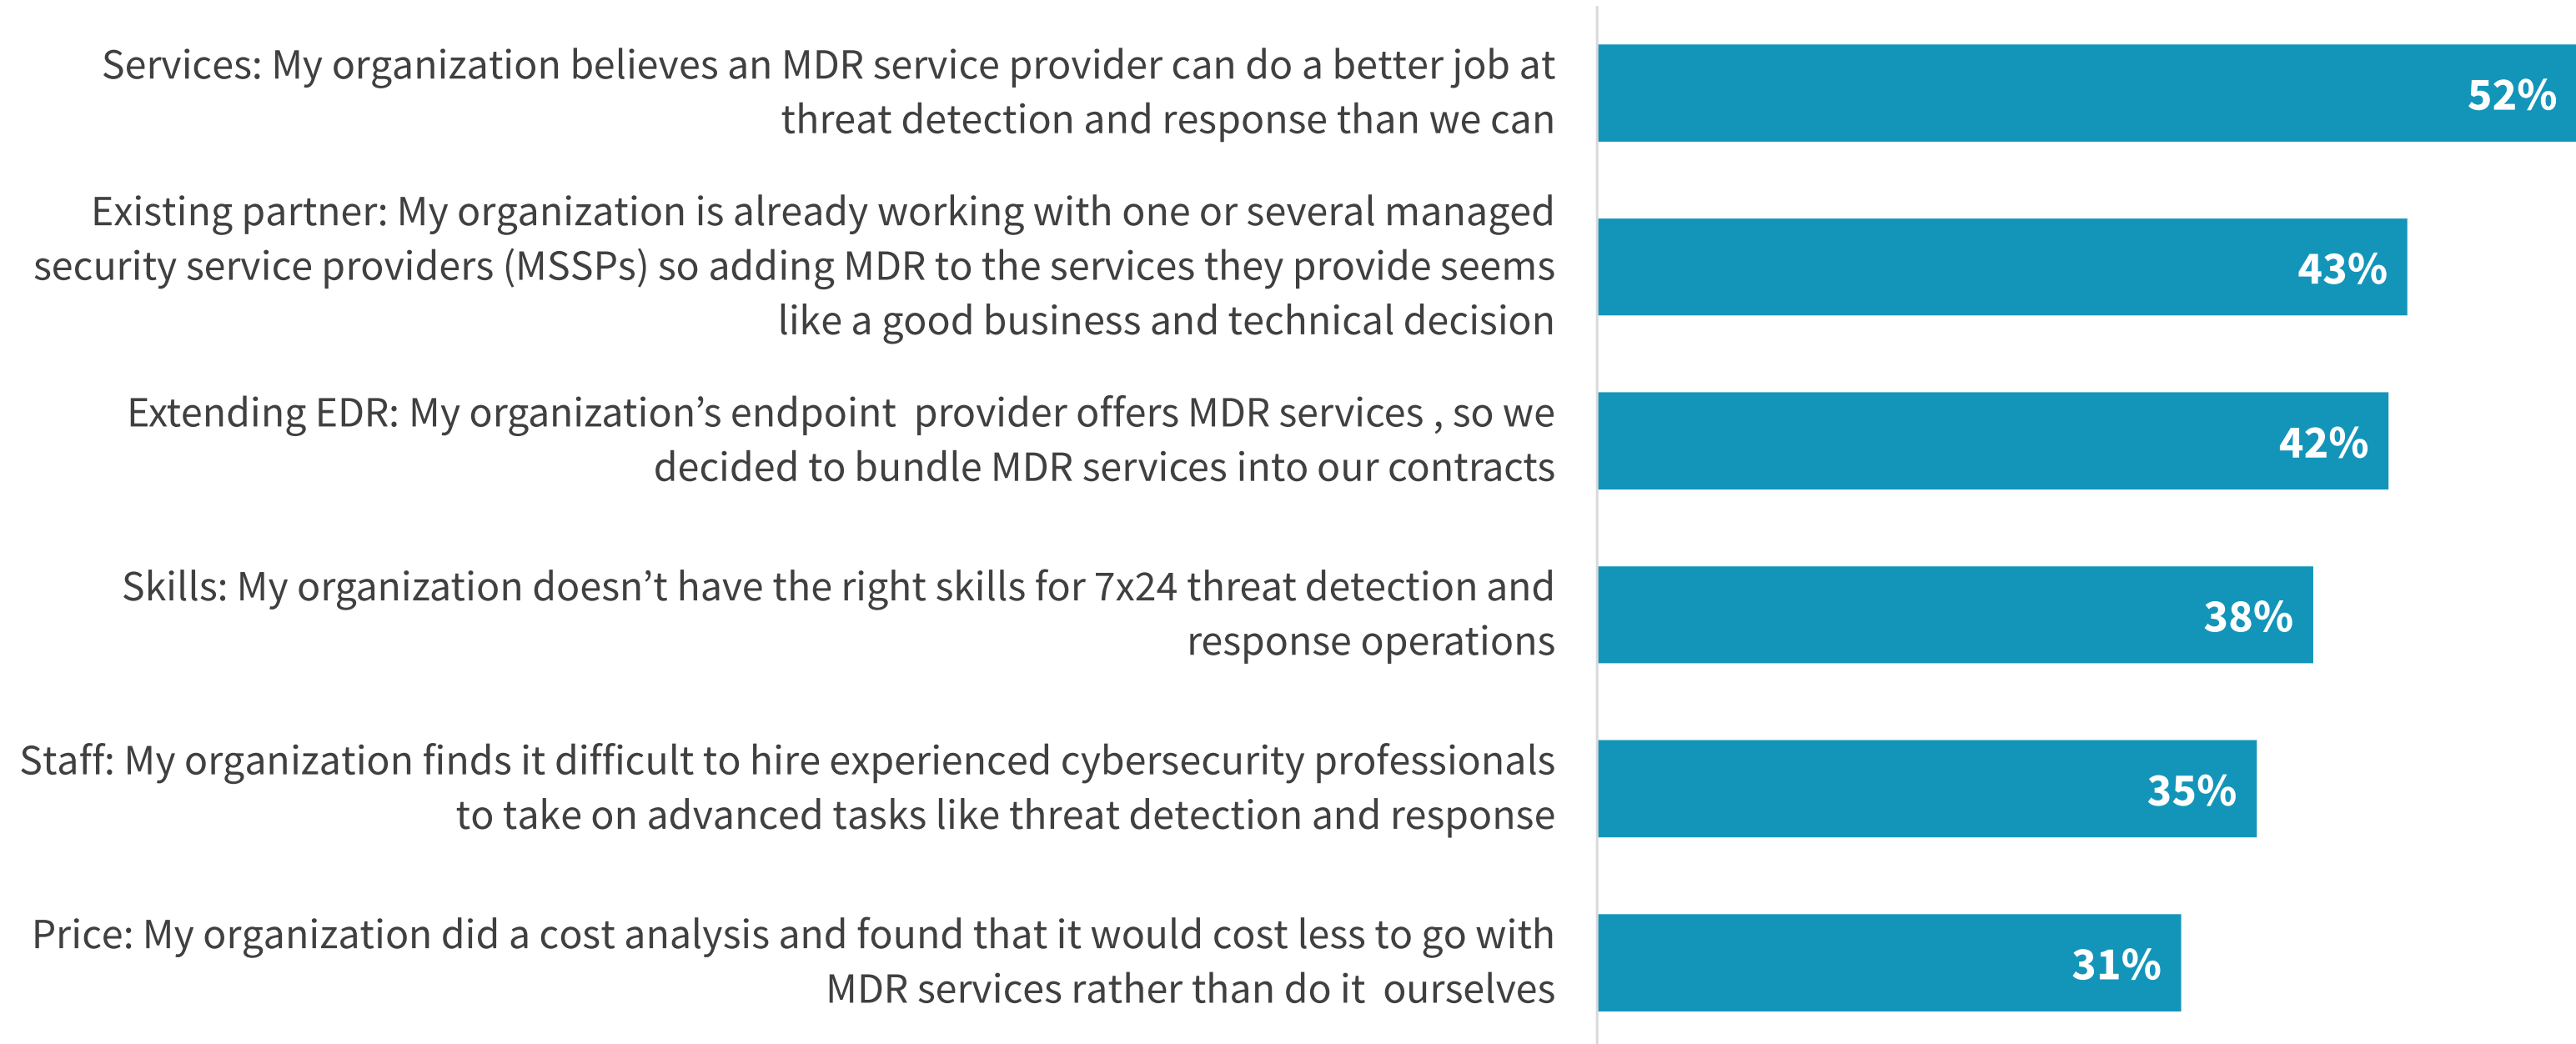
Services: My organization believes an MDR service provider can do a better job at threat detection and response than we can
52%

Existing partner: My organization is already working with one or several managed security service providers (MSSPs) so adding MDR to the services they provide seems like a good business and technical decision
43%

Extending EDR: My organization's endpoint provider offers MDR services , so we decided to bundle MDR services into our contracts
42%

Skills: My organization doesn't have the right skills for 7x24 threat detection and response operations
38%

Staff: My organization finds it difficult to hire experienced cybersecurity professionals to take on advanced tasks like threat detection and response
35%

Price: My organization did a cost analysis and found that it would cost less to go with MDR services rather than do it ourselves
31%